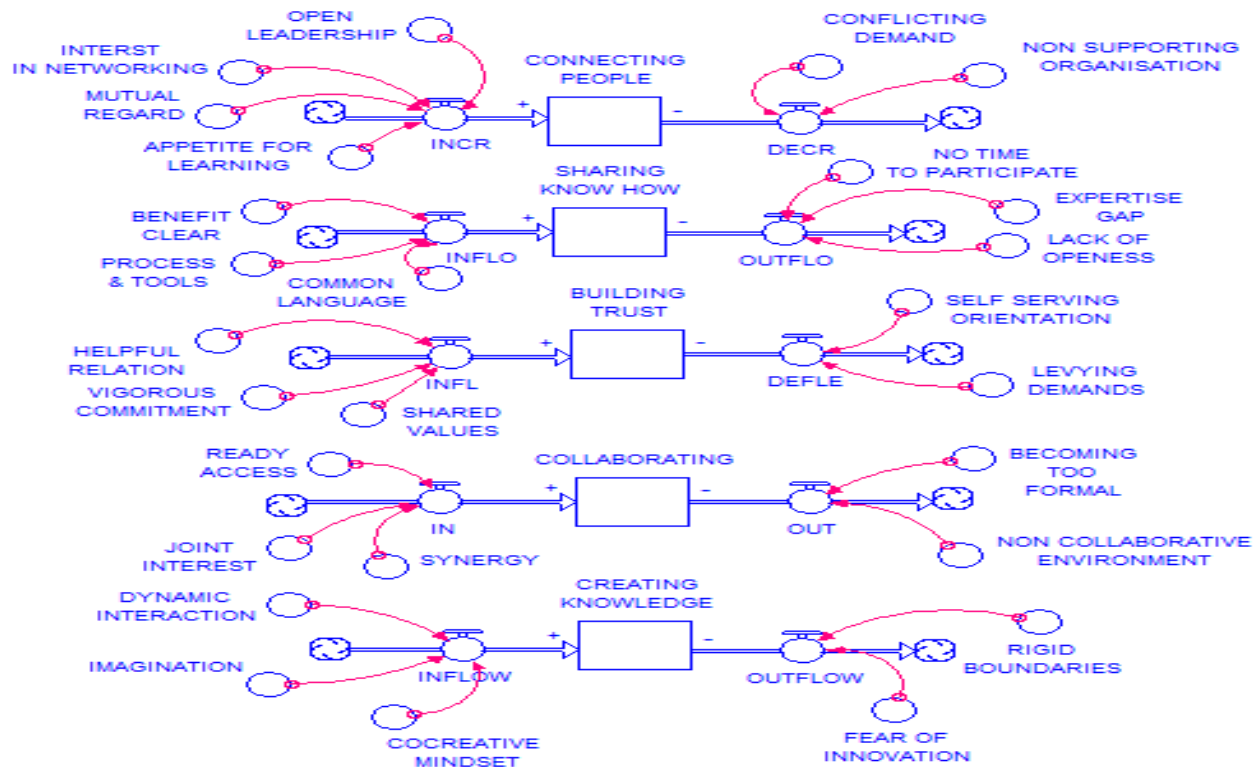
OPEN LEADERSHIP

INTERST IN NETWORKING

MUTUAL REGARD

APPETITE FOR LEARNING

INCR

+

CONNECTING PEOPLE

-

DECR

CONFLICTING DEMAND

NON SUPPORTING ORGANISATION

BENEFIT CLEAR

PROCESS & TOOLS

COMMON LANGUAGE

INFLO

+

SHARING KNOW HOW

-

OUTFLO

NO TIME TO PARTICIPATE

EXPERTISE GAP

LACK OF OPENESS

HELPFUL RELATION

VIGOROUS COMMITMENT

SHARED VALUES

INFL

+

BUILDING TRUST

-

DEFLE

SELF SERVING ORIENTATION

LEVYING DEMANDS

READY ACCESS

JOINT INTEREST

SYNERGY

IN

+

COLLABORATING

-

OUT

BECOMING TOO FORMAL

NON COLLABORATIVE ENVIRONMENT

DYNAMIC INTERACTION

IMAGINATION

COCREATIVE MINDSET

INFLOW

+

CREATING KNOWLEDGE

-

OUTFLOW

RIGID BOUNDARIES

FEAR OF INNOVATION